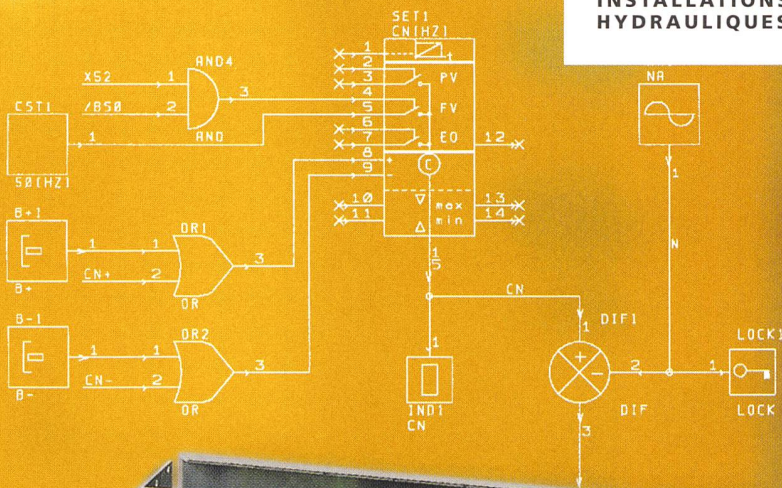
INSTALLATIONS
HYDRAULIQUES

SET1
CN[HZ]

1
2
3
4
5
6
7
8
9
PV
FV
EO
12
C
10
11
max
min
13
14
1
5

AND4
XS2
1
/BS0
2
3
AND

CST1
1
50[HZ]

B+1
1
1
CN+
2
OR1
3
OR
B+

B-1
1
1
CN-
2
OR2
3
OR
B-

CN
1
IND1
CN

NA
1
N

DIF1
1
2
DIF
3

LOCK1
1
LOCK